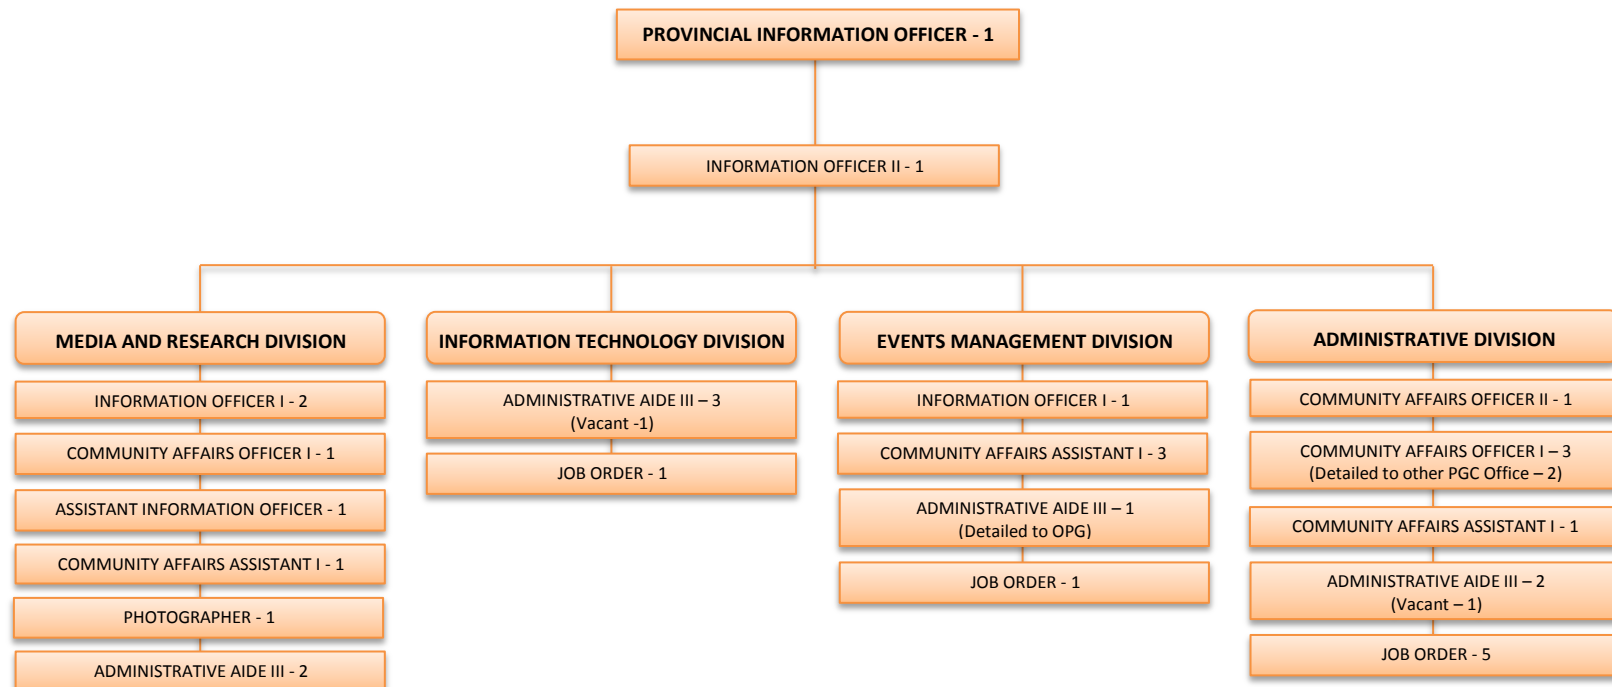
PROVINCIAL INFORMATION OFFICER - 1

INFORMATION OFFICER II - 1

MEDIA AND RESEARCH DIVISION

INFORMATION OFFICER I - 2

COMMUNITY AFFAIRS OFFICER I - 1

ASSISTANT INFORMATION OFFICER - 1

COMMUNITY AFFAIRS ASSISTANT I - 1

PHOTOGRAPHER - 1

ADMINISTRATIVE AIDE III - 2

INFORMATION TECHNOLOGY DIVISION

ADMINISTRATIVE AIDE III – 3 (Vacant -1)

JOB ORDER - 1

EVENTS MANAGEMENT DIVISION

INFORMATION OFFICER I - 1

COMMUNITY AFFAIRS ASSISTANT I - 3

ADMINISTRATIVE AIDE III – 1 (Detailed to OPG)

JOB ORDER - 1

ADMINISTRATIVE DIVISION

COMMUNITY AFFAIRS OFFICER II - 1

COMMUNITY AFFAIRS OFFICER I – 3 (Detailed to other PGC Office – 2)

COMMUNITY AFFAIRS ASSISTANT I - 1

ADMINISTRATIVE AIDE III – 2 (Vacant – 1)

JOB ORDER - 5